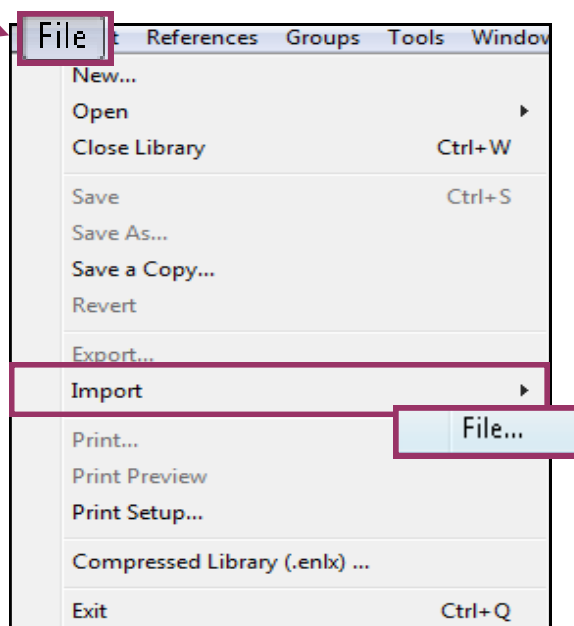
File t References Groups Tools Window

New...
Open
Close Library Ctrl+W
Save Ctrl+S
Save As...
Save a Copy...
Revert
Export...
Import
File...
Print...
Print Preview
Print Setup...
Compressed Library (.enlx) ...
Exit Ctrl+Q